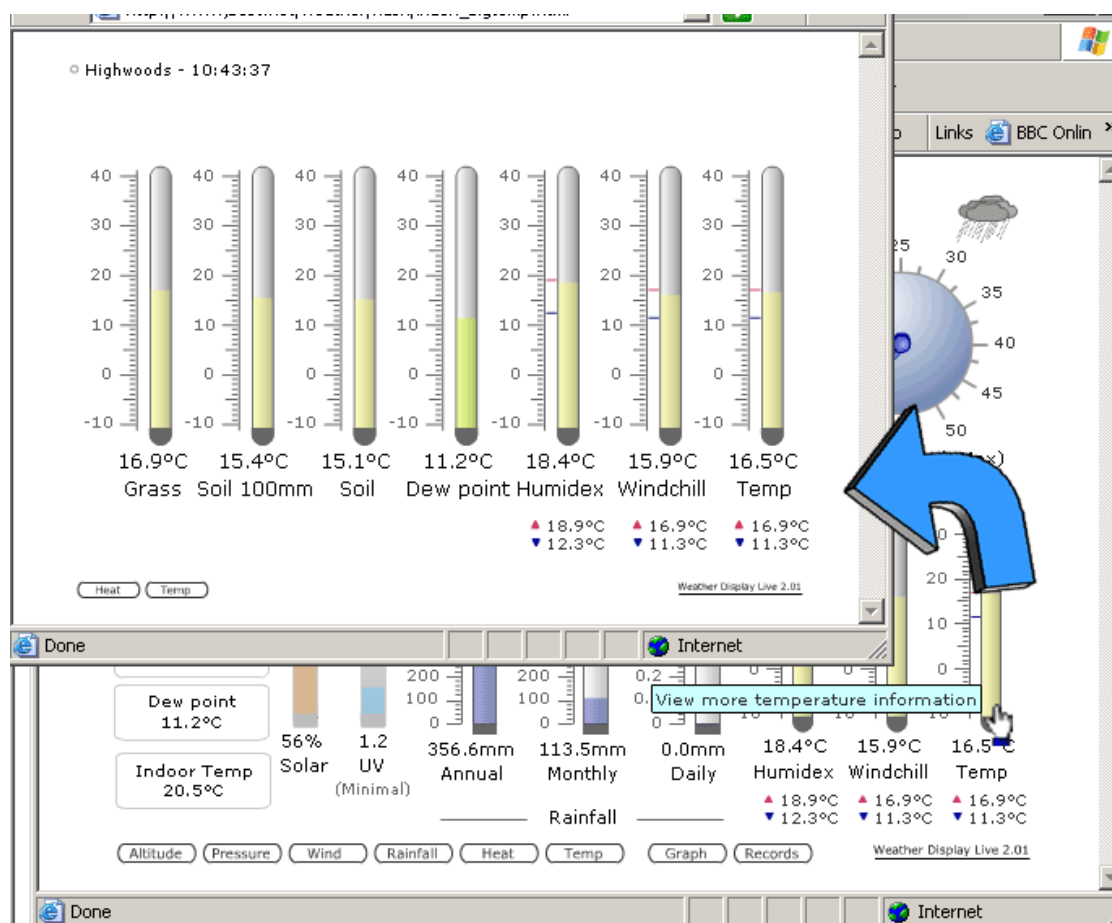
Highwoods - 10:43:37

40 30 20 10 0 -10
40 30 20 10 0 -10
40 30 20 10 0 -10
40 30 20 10 0 -10
40 30 20 10 0 -10
40 30 20 10 0 -10
40 30 20 10 0 -10

16.9°C Grass
15.4°C Soil 100mm
15.1°C Soil
11.2°C Dew point
18.4°C Humidex
15.9°C Windchill
16.5°C Temp

▲ 18.9°C ▼ 12.3°C
▲ 16.9°C ▼ 11.3°C
▲ 16.9°C ▼ 11.3°C

Heat Temp

Weather Display Live 2.01

Done Internet

Links BBC Onlin

25 30 35 40 45 50

20 10 0

Dew point 11.2°C

Indoor Temp 20.5°C

56% Solar
1.2 UV (Minimal)

200 100 0
200 100 0
0.2 0.

356.6mm Annual
113.5mm Monthly
0.0mm Daily

View more temperature information

18.4°C Humidex
15.9°C Windchill
16.5°C Temp

▲ 18.9°C ▼ 12.3°C
▲ 16.9°C ▼ 11.3°C
▲ 16.9°C ▼ 11.3°C

Rainfall

Altitude Pressure Wind Rainfall Heat Temp Graph Records

Weather Display Live 2.01

Done Internet